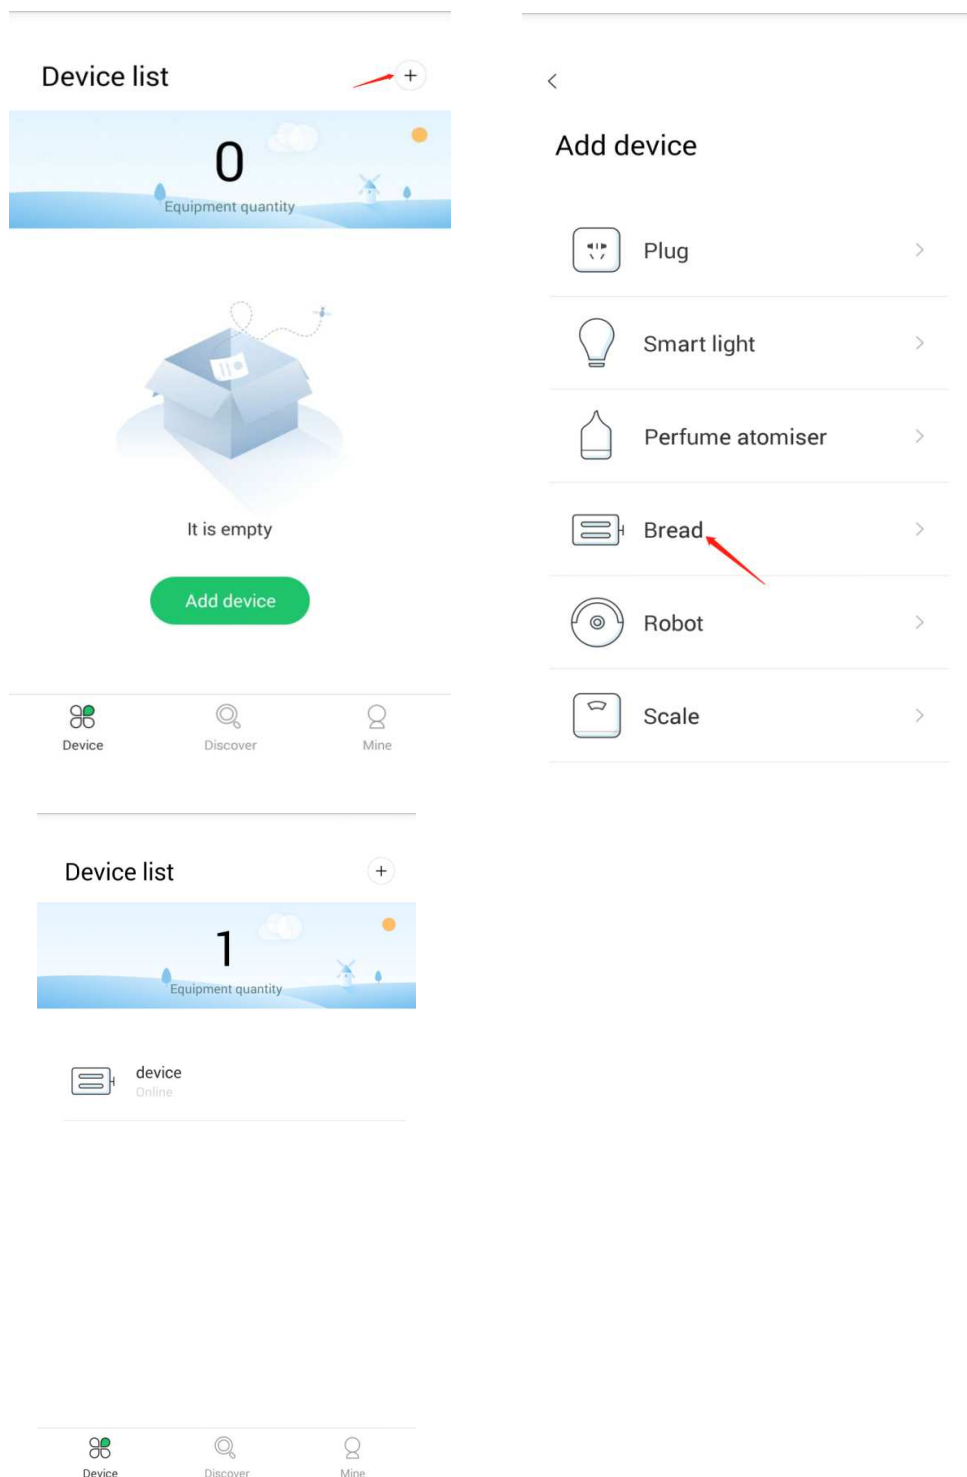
Device list

+

0

Equipment quantity

It is empty

Add device

Device

Discover

Mine

Device list

+

1

Equipment quantity

device

Online

Device

Discover

Mine

<

Add device

Plug

Smart light

Perfume atomiser

Bread

Robot

Scale